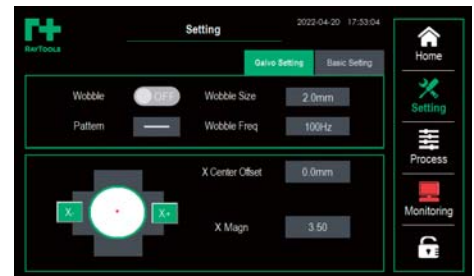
RAYTOOLS

Setting

2022-04-20 17:53:04

Galvo Setting

Basic Setting

Wobble OFF

Wobble Size 2.0mm

Pattern

Wobble Freq 100Hz

X Center Offset 0.0mm

X-

X+

X Magn 3.50

Home

Setting

Process

Monitoring